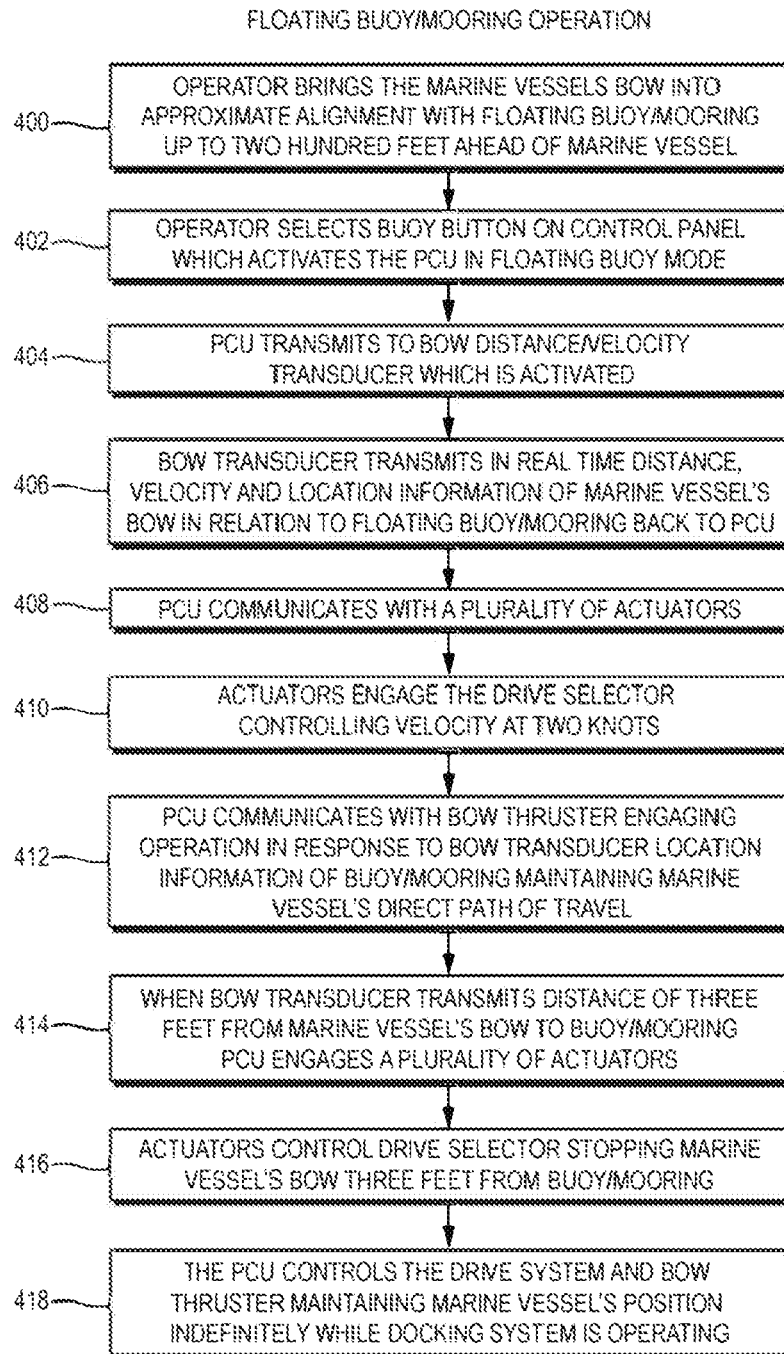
FLOATING BUOY/MOORING OPERATION

400 OPERATOR BRINGS THE MARINE VESSELS BOW INTO APPROXIMATE ALIGNMENT WITH FLOATING BUOY/MOORING UP TO TWO HUNDRED FEET AHEAD OF MARINE VESSEL

402 OPERATOR SELECTS BUOY BUTTON ON CONTROL PANEL WHICH ACTIVATES THE PCU IN FLOATING BUOY MODE

404 PCU TRANSMITS TO BOW DISTANCE/VELOCITY TRANSDUCER WHICH IS ACTIVATED

406 BOW TRANSDUCER TRANSMITS IN REAL TIME DISTANCE, VELOCITY AND LOCATION INFORMATION OF MARINE VESSEL'S BOW IN RELATION TO FLOATING BUOY/MOORING BACK TO PCU

408 PCU COMMUNICATES WITH A PLURALITY OF ACTUATORS

410 ACTUATORS ENGAGE THE DRIVE SELECTOR CONTROLLING VELOCITY AT TWO KNOTS

412 PCU COMMUNICATES WITH BOW THRUSTER ENGAGING OPERATION IN RESPONSE TO BOW TRANSDUCER LOCATION INFORMATION OF BUOY/MOORING MAINTAINING MARINE VESSEL'S DIRECT PATH OF TRAVEL

414 WHEN BOW TRANSDUCER TRANSMITS DISTANCE OF THREE FEET FROM MARINE VESSEL'S BOW TO BUOY/MOORING PCU ENGAGES A PLURALITY OF ACTUATORS

416 ACTUATORS CONTROL DRIVE SELECTOR STOPPING MARINE VESSEL'S BOW THREE FEET FROM BUOY/MOORING

418 THE PCU CONTROLS THE DRIVE SYSTEM AND BOW THRUSTER MAINTAINING MARINE VESSEL'S POSITION INDEFINITELY WHILE DOCKING SYSTEM IS OPERATING